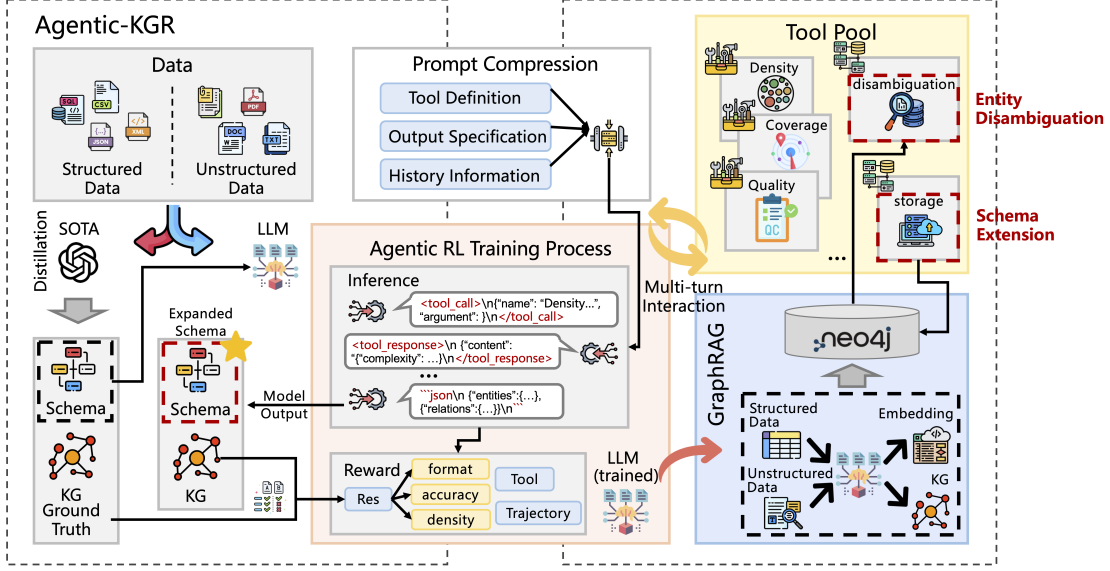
Agentic-KGR

Data

SQL CSV JSON XML PDF DOC TXT

Structured Data

Unstructured Data

Distillation

SOTA

LLM

Schema

Expanded Schema

Schema

KG Ground Truth

KG

Model Output

Prompt Compression

Tool Definition

Output Specification

History Information

Agentic RL Training Process

Inference

<tool_call>\n{"name": "Density...", "argument": }\n</tool_call>

<tool_response>\n {"content": "{"complexity": ...}\n</tool_response>

...

```json\n {"entities":{...}, {"relations":{...}}\n```

Reward

Res

format

accuracy

density

Tool

Trajectory

LLM (trained)

Multi-turn Interaction

Tool Pool

Density

Coverage

Quality

QC

disambiguation

storage

...

Entity Disambiguation

Schema Extension

GraphRAG

neo4j

Structured Data

Unstructured Data

Embedding

KG